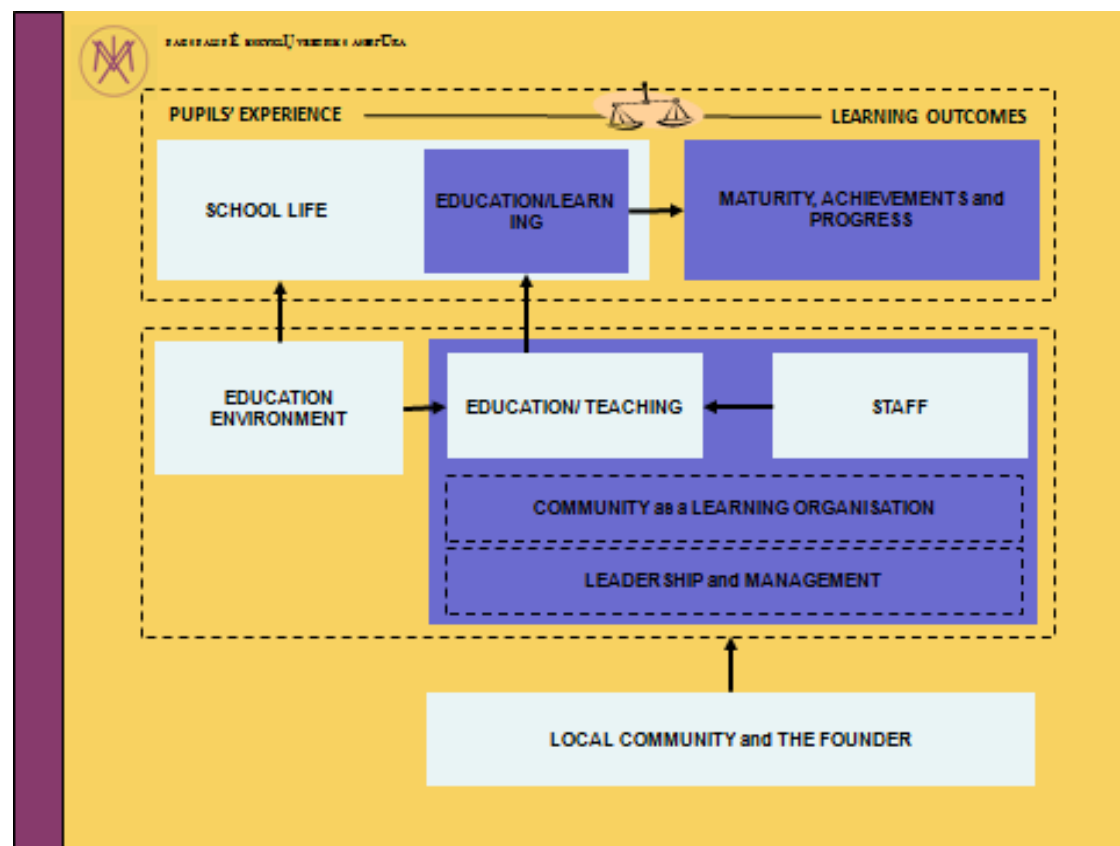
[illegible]

PUPILS' EXPERIENCE

LEARNING OUTCOMES

SCHOOL LIFE

EDUCATION/LEARNING

MATURITY, ACHIEVEMENTS and PROGRESS

EDUCATION ENVIRONMENT

EDUCATION/ TEACHING

STAFF

COMMUNITY as a LEARNING ORGANISATION

LEADERSHIP and MANAGEMENT

LOCAL COMMUNITY and THE FOUNDER